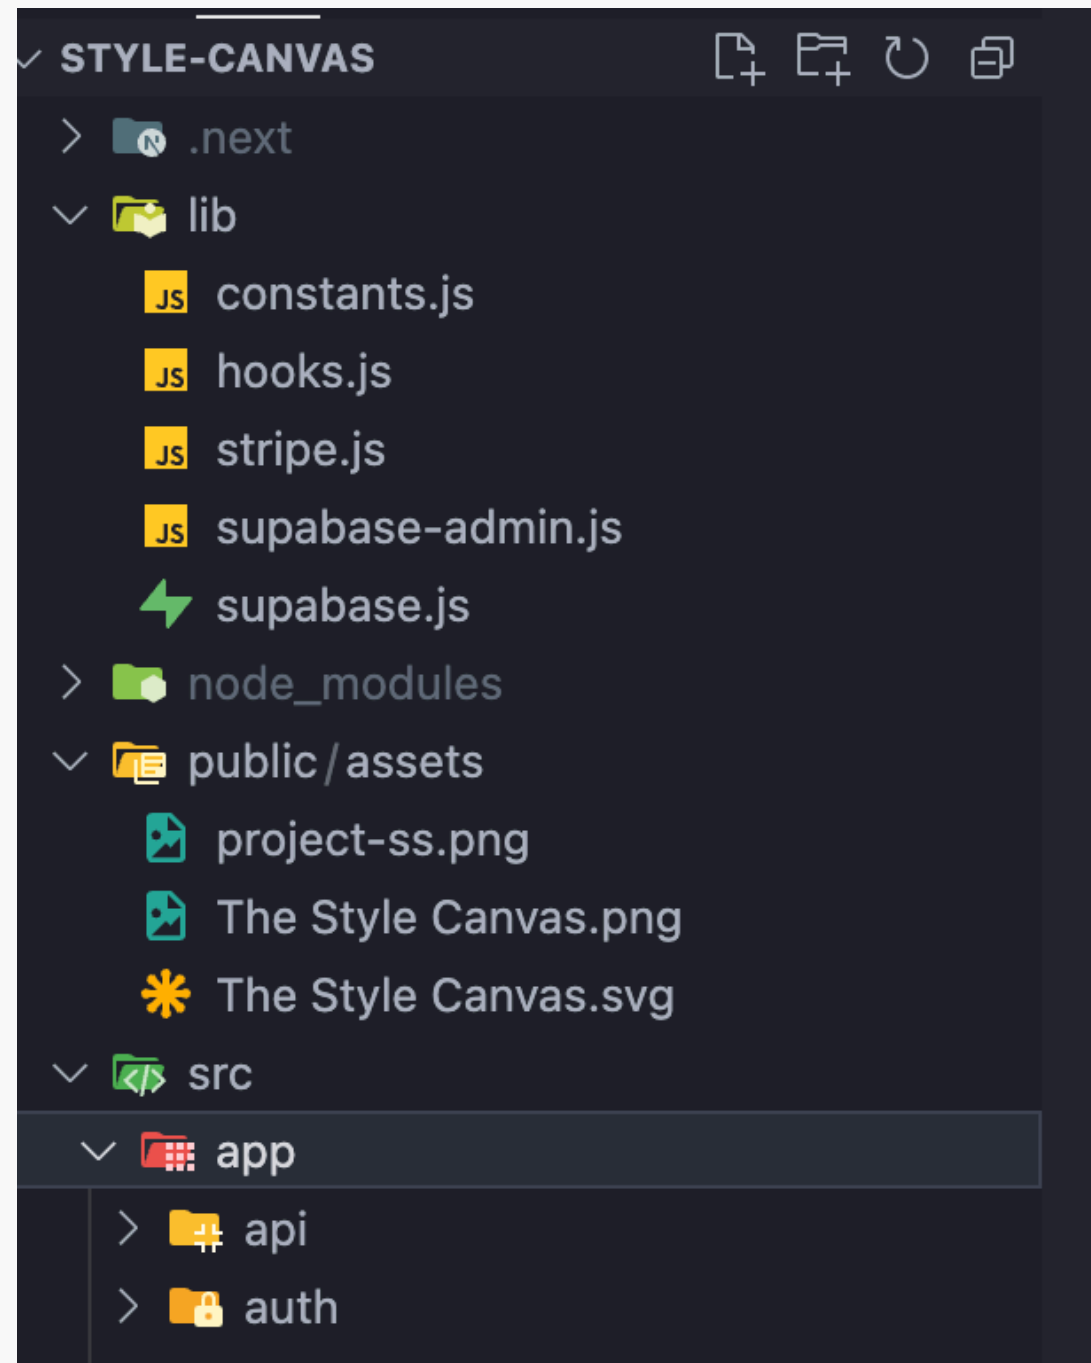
STYLE-CANVAS

.next
lib
JS constants.js
JS hooks.js
JS stripe.js
JS supabase-admin.js
supabase.js
node_modules
public / assets
project-ss.png
The Style Canvas.png
The Style Canvas.svg
src
app
api
auth